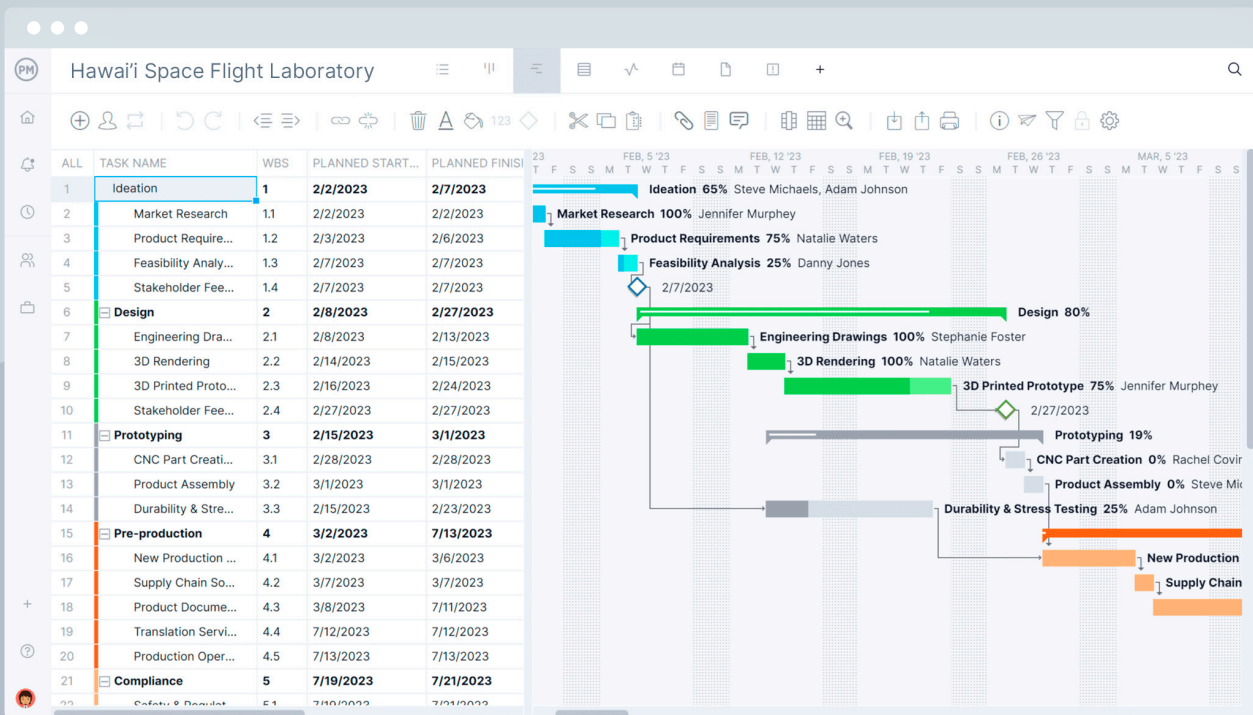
PM

Hawai'i Space Flight Laboratory

+

123

| ALL | TASK NAME | WBS | PLANNED START... | PLANNED FINISH |
|---|---|---|---|---|
| 1 | Ideation | 1 | 2/2/2023 | 2/7/2023 |
| 2 | Market Research | 1.1 | 2/2/2023 | 2/2/2023 |
| 3 | Product Require... | 1.2 | 2/3/2023 | 2/6/2023 |
| 4 | Feasibility Analy... | 1.3 | 2/7/2023 | 2/7/2023 |
| 5 | Stakeholder Fee... | 1.4 | 2/7/2023 | 2/7/2023 |
| 6 | Design | 2 | 2/8/2023 | 2/27/2023 |
| 7 | Engineering Dra... | 2.1 | 2/8/2023 | 2/13/2023 |
| 8 | 3D Rendering | 2.2 | 2/14/2023 | 2/15/2023 |
| 9 | 3D Printed Proto... | 2.3 | 2/16/2023 | 2/24/2023 |
| 10 | Stakeholder Fee... | 2.4 | 2/27/2023 | 2/27/2023 |
| 11 | Prototyping | 3 | 2/15/2023 | 3/1/2023 |
| 12 | CNC Part Creati... | 3.1 | 2/28/2023 | 2/28/2023 |
| 13 | Product Assembly | 3.2 | 3/1/2023 | 3/1/2023 |
| 14 | Durability & Stre... | 3.3 | 2/15/2023 | 2/23/2023 |
| 15 | Pre-production | 4 | 3/2/2023 | 7/13/2023 |
| 16 | New Production ... | 4.1 | 3/2/2023 | 3/6/2023 |
| 17 | Supply Chain So... | 4.2 | 3/7/2023 | 3/7/2023 |
| 18 | Product Docume... | 4.3 | 3/8/2023 | 7/11/2023 |
| 19 | Translation Servi... | 4.4 | 7/12/2023 | 7/12/2023 |
| 20 | Production Oper... | 4.5 | 7/13/2023 | 7/13/2023 |
| 21 | Compliance | 5 | 7/19/2023 | 7/21/2023 |
| 22 | Safety & Regulat... | 5.1 | 7/19/2023 | 7/21/2023 |

23 FEB, 5 '23 FEB, 12 '23 FEB, 19 '23 FEB, 26 '23 MAR, 5 '23
T F S S M T W T F S S M T W T F S S M T W T F S S M T W T F S S M T W T F S S

Ideation 65% Steve Michaels, Adam Johnson
Market Research 100% Jennifer Murphey
Product Requirements 75% Natalie Waters
Feasibility Analysis 25% Danny Jones
2/7/2023
Design 80%
Engineering Drawings 100% Stephanie Foster
3D Rendering 100% Natalie Waters
3D Printed Prototype 75% Jennifer Murphey
2/27/2023
Prototyping 19%
CNC Part Creation 0% Rachel Covir
Product Assembly 0% Steve Mi
Durability & Stress Testing 25% Adam Johnson
New Production
Supply Chain